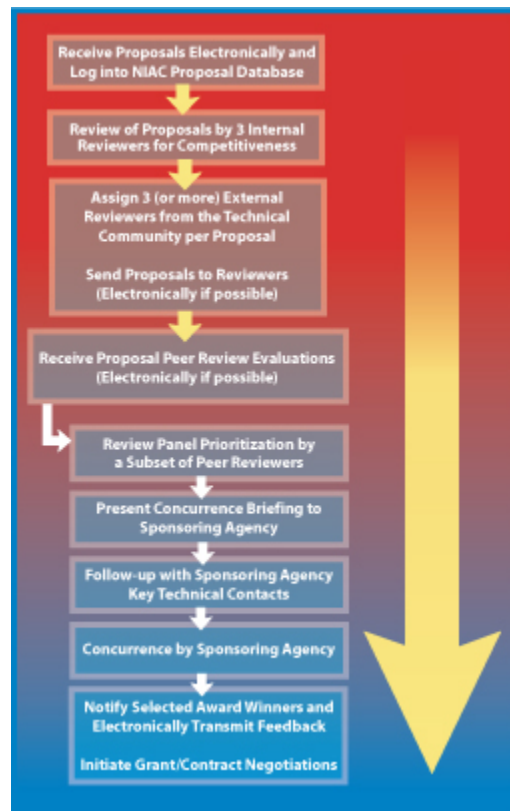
Receive Proposals Electronically and Log into NIAC Proposal Database

Review of Proposals by 3 Internal Reviewers for Competitiveness

Assign 3 (or more) External Reviewers from the Technical Community per Proposal

Send Proposals to Reviewers (Electronically if possible)

Receive Proposal Peer Review Evaluations (Electronically if possible)

Review Panel Prioritization by a Subset of Peer Reviewers

Present Concurrence Briefing to Sponsoring Agency

Follow-up with Sponsoring Agency Key Technical Contacts

Concurrence by Sponsoring Agency

Notify Selected Award Winners and Electronically Transmit Feedback

Initiate Grant/Contract Negotiations